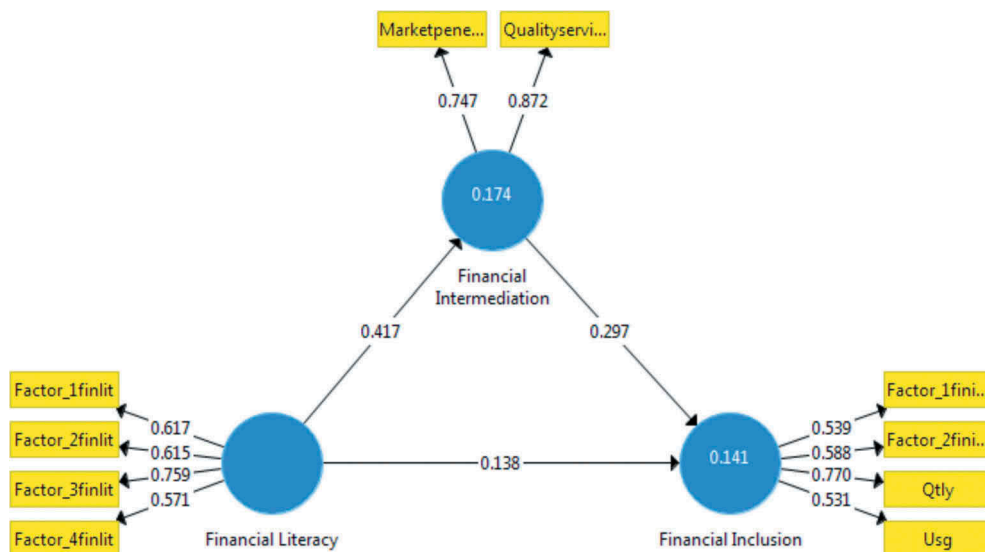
Marketpene...
Qualityservi...
0.747
0.872
0.174
Financial Intermediation
0.417
0.297
Factor_1finlit
Factor_2finlit
Factor_3finlit
Factor_4finlit
0.617
0.615
0.759
0.571
0.138
Financial Literacy
0.141
Financial Inclusion
0.539
0.588
0.770
0.531
Factor_1fini...
Factor_2fini...
Qtly
Usg